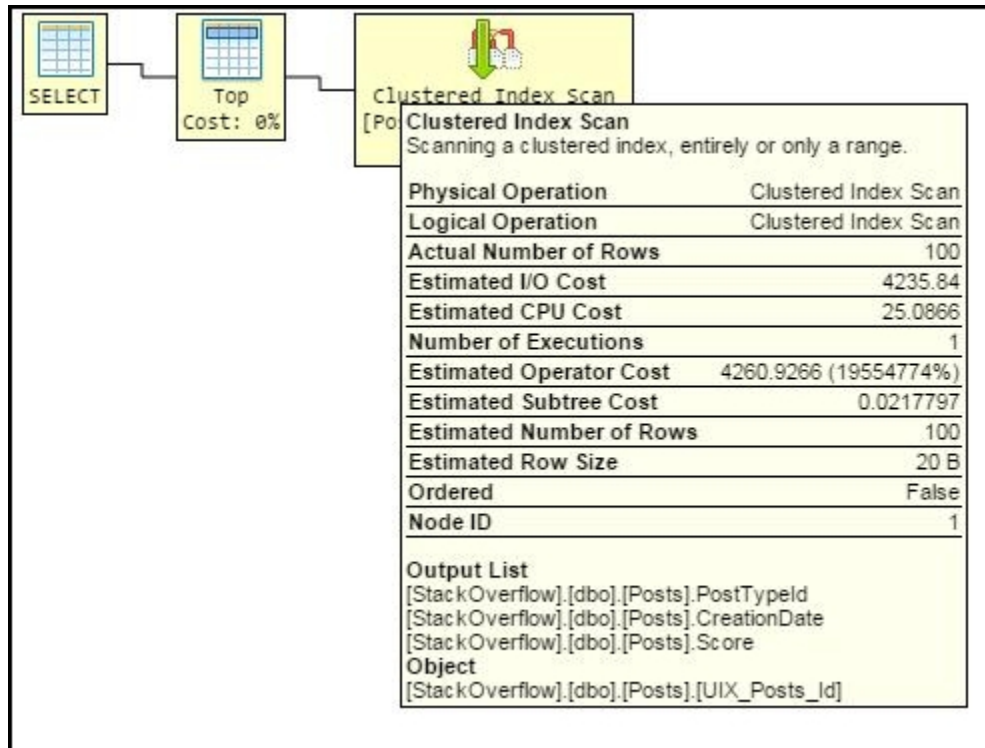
SELECT

Top
Cost: 0%

Clustered Index Scan
[Pos

Clustered Index Scan
Scanning a clustered index, entirely or only a range.

| | |
|---|---|
| Physical Operation | Clustered Index Scan |
| Logical Operation | Clustered Index Scan |
| Actual Number of Rows | 100 |
| Estimated I/O Cost | 4235.84 |
| Estimated CPU Cost | 25.0866 |
| Number of Executions | 1 |
| Estimated Operator Cost | 4260.9266 (19554774%) |
| Estimated Subtree Cost | 0.0217797 |
| Estimated Number of Rows | 100 |
| Estimated Row Size | 20 B |
| Ordered | False |
| Node ID | 1 |

Output List
[StackOverflow].[dbo].[Posts].PostTypeId
[StackOverflow].[dbo].[Posts].CreationDate
[StackOverflow].[dbo].[Posts].Score
Object
[StackOverflow].[dbo].[Posts].[UIX_Posts_Id]